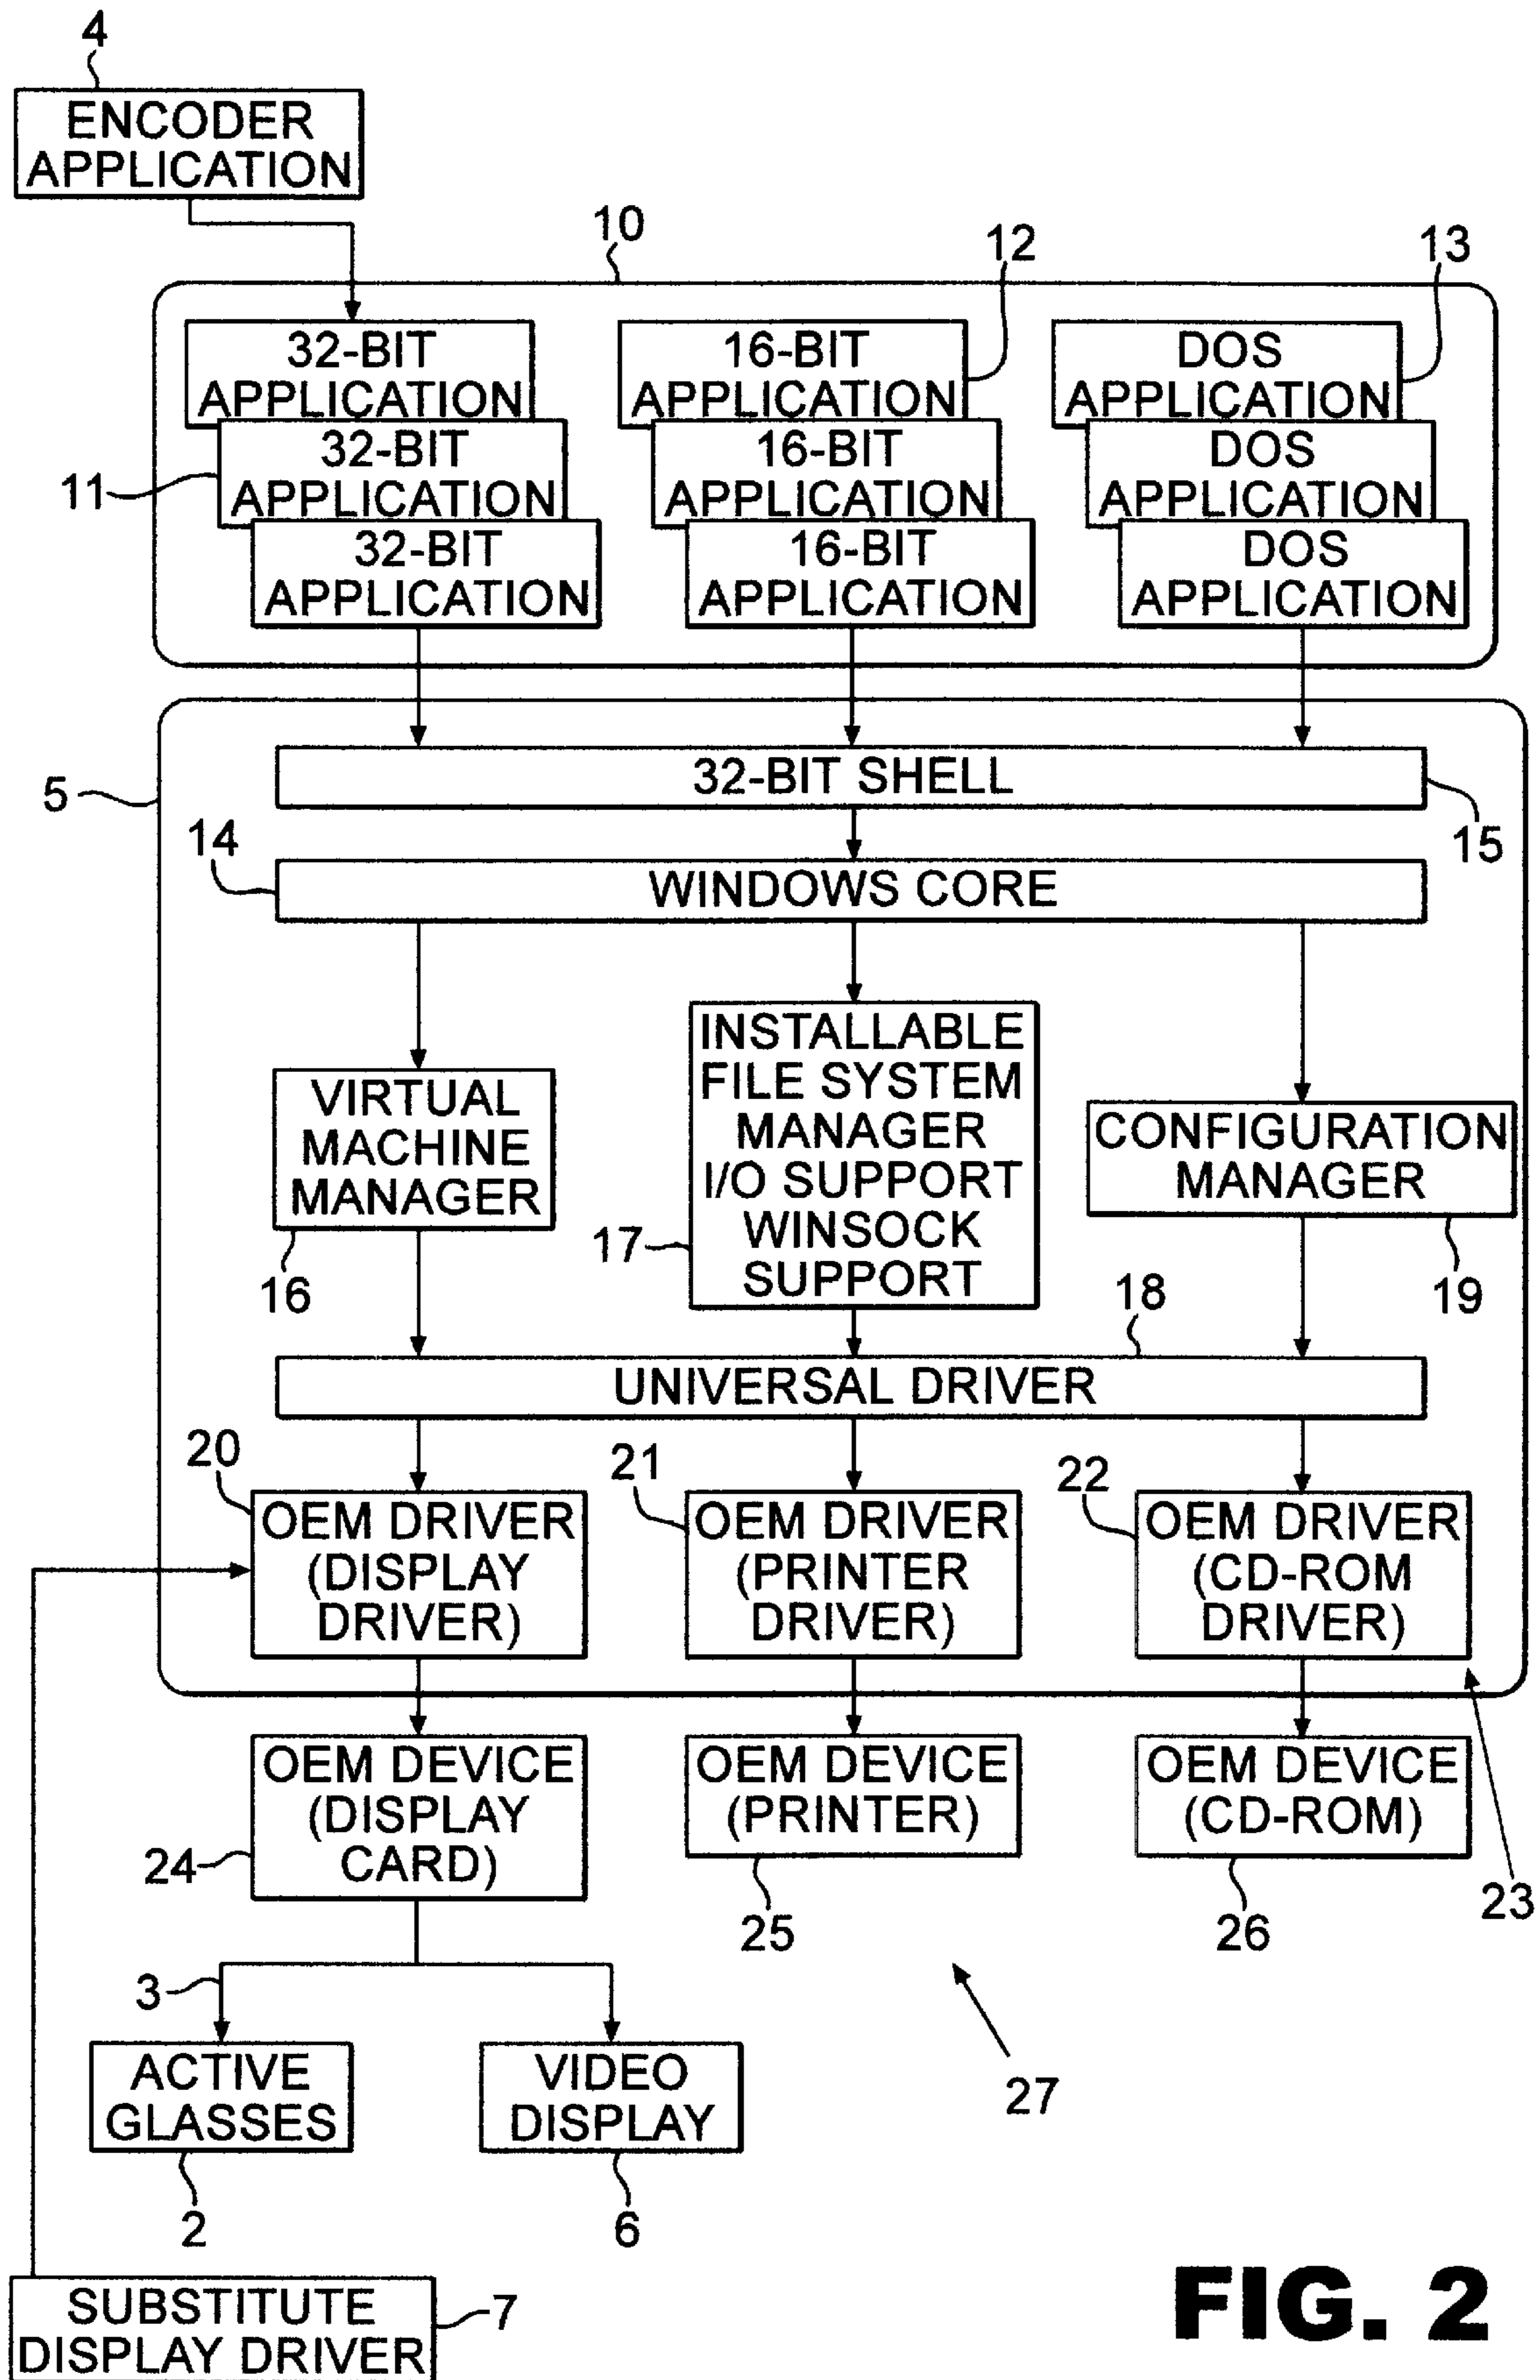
4
ENCODER APPLICATION

10
12
13
32-BIT APPLICATION
16-BIT APPLICATION
DOS APPLICATION
11
32-BIT APPLICATION
16-BIT APPLICATION
DOS APPLICATION
32-BIT APPLICATION
16-BIT APPLICATION
DOS APPLICATION

5
32-BIT SHELL
15
14
WINDOWS CORE

VIRTUAL MACHINE MANAGER
16
INSTALLABLE FILE SYSTEM MANAGER I/O SUPPORT WINSOCK SUPPORT
17
CONFIGURATION MANAGER
19
18
UNIVERSAL DRIVER

20
OEM DRIVER (DISPLAY DRIVER)
21
OEM DRIVER (PRINTER DRIVER)
22
OEM DRIVER (CD-ROM DRIVER)

OEM DEVICE (DISPLAY CARD)
24
OEM DEVICE (PRINTER)
25
OEM DEVICE (CD-ROM)
26
23

3
ACTIVE GLASSES
2
VIDEO DISPLAY
6
27

SUBSTITUTE DISPLAY DRIVER
7

FIG. 2